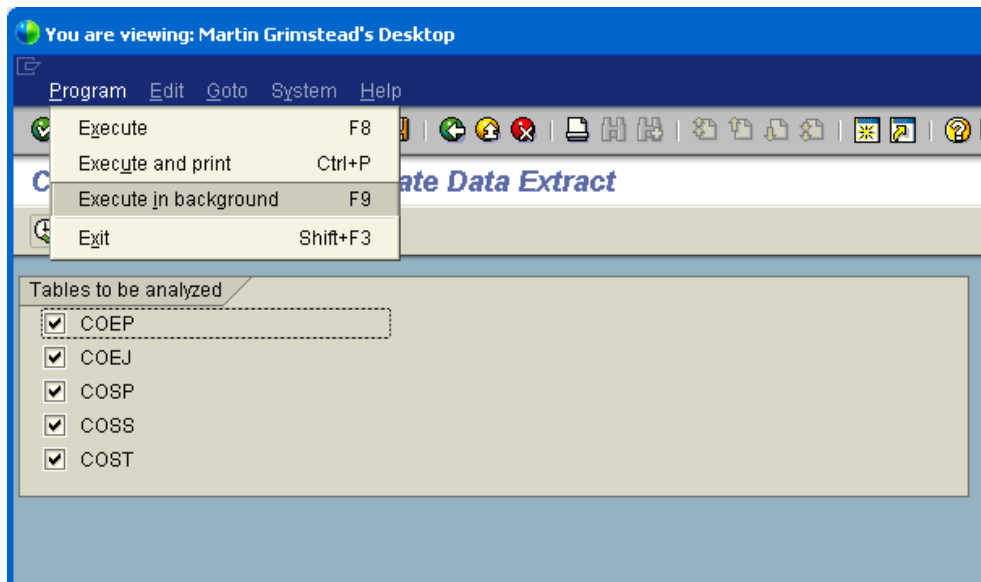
You are viewing: Martin Grimstead's Desktop

Program Edit Goto System Help

Execute F8
Execute and print Ctrl+P
Execute in background F9
Exit Shift+F3

C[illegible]ate Data Extract

Tables to be analyzed
COEP
COEJ
COSP
COSS
COST